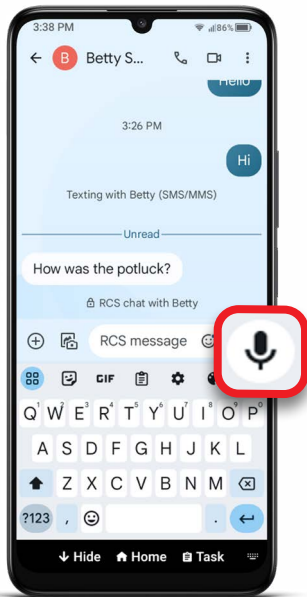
3:38 PM 86%

B Betty S...

Hello

3:26 PM

Hi

Texting with Betty (SMS/MMS)

Unread

How was the potluck?

RCS chat with Betty

RCS message

GIF

Q W E R T Y U I O P
1 2 3 4 5 6 7 8 9 0

A S D F G H J K L

Z X C V B N M

?123 , .

Hide Home Task